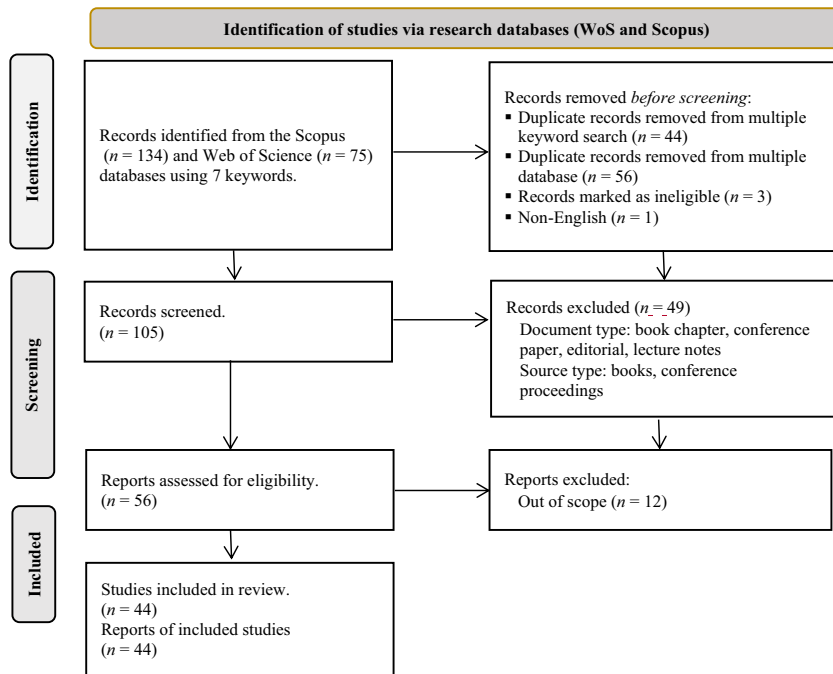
Identification of studies via research databases (WoS and Scopus)

Identification

Records identified from the Scopus ($n$ = 134) and Web of Science ($n$ = 75) databases using 7 keywords.

Records removed *before screening*:
▪ Duplicate records removed from multiple keyword search ($n$ = 44)
▪ Duplicate records removed from multiple database ($n$ = 56)
▪ Records marked as ineligible ($n$ = 3)
▪ Non-English ($n$ = 1)

Screening

Records screened.
($n$ = 105)

Records excluded ($n$ = 49)
Document type: book chapter, conference paper, editorial, lecture notes
Source type: books, conference proceedings

Reports assessed for eligibility.
($n$ = 56)

Reports excluded:
Out of scope ($n$ = 12)

Included

Studies included in review.
($n$ = 44)
Reports of included studies
($n$ = 44)